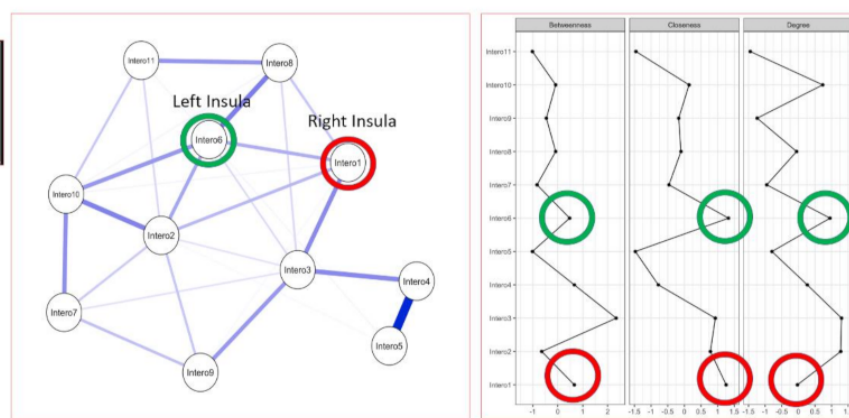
Intero11
Intero8
Left Insula
Right Insula
Intero6
Intero1
Intero10
Intero2
Intero3
Intero4
Intero7
Intero5
Intero9

Betweenness
Closeness
Degree

Intero11
Intero10
Intero9
Intero8
Intero7
Intero6
Intero5
Intero4
Intero3
Intero2
Intero1

-1 0 1 2
-1.5 -1 -0.5 0 0.5 1 1.5
-1.5 -1 -0.5 0 0.5 1